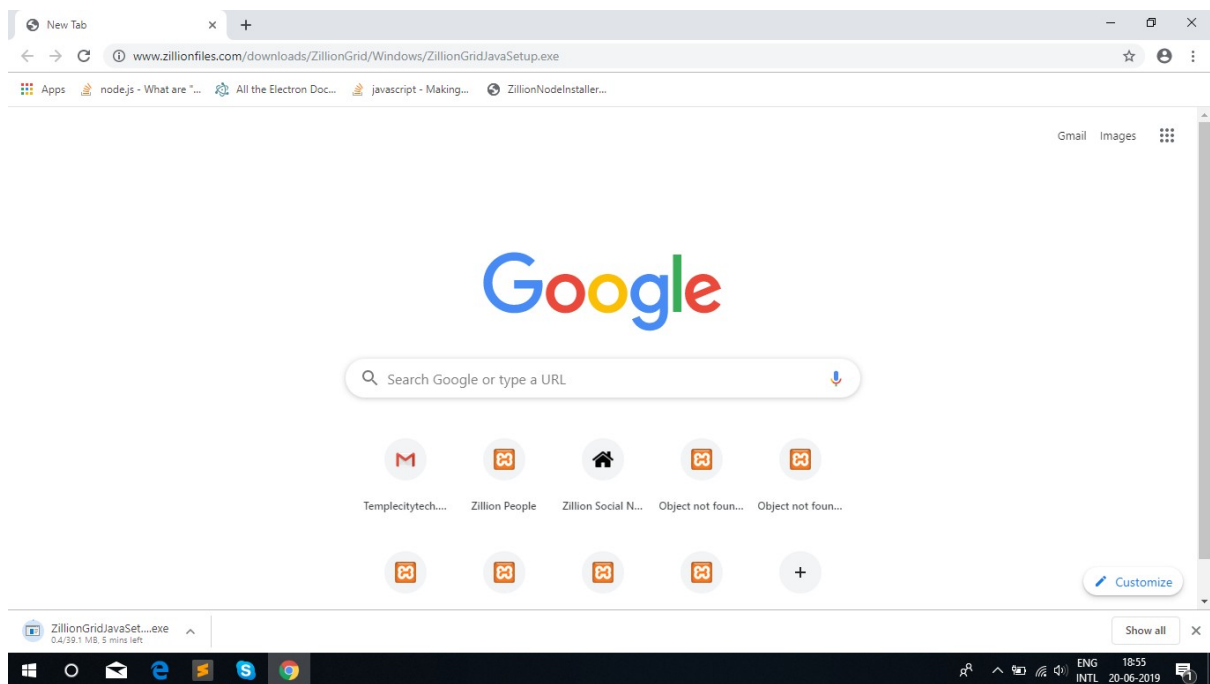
New Tab ×

www.zillionfiles.com/downloads/ZillionGrid/Windows/ZillionGridJavaSetup.exe

Apps node.js - What are "... All the Electron Doc... javascript - Making... ZillionNodeInstaller...

Gmail Images

Google

Search Google or type a URL

M
Templecitytech....

Zillion People

Zillion Social N...

Object not foun...

Object not foun...

+

Customize

ZillionGridJavaSet....exe
0.4/39.1 MB, 5 mins left

Show all ×

ENG
INTL
18:55
20-06-2019
1